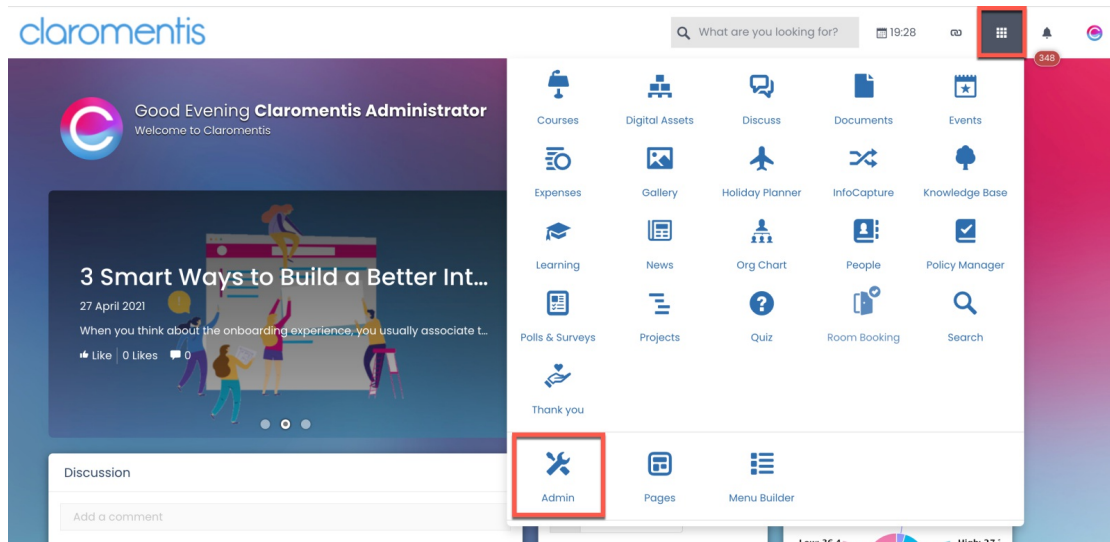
claromentis

What are you looking for?

19:28

348

Good Evening **Claromentis Administrator**
Welcome to Claromentis

3 Smart Ways to Build a Better Int...
27 April 2021
When you think about the onboarding experience, you usually associate t...
Like | 0 Likes 0

Discussion
Add a comment

Courses
Digital Assets
Discuss
Documents
Events
Expenses
Gallery
Holiday Planner
InfoCapture
Knowledge Base
Learning
News
Org Chart
People
Policy Manager
Polls & Surveys
Projects
Quiz
Room Booking
Search
Thank you

Admin
Pages
Menu Builder